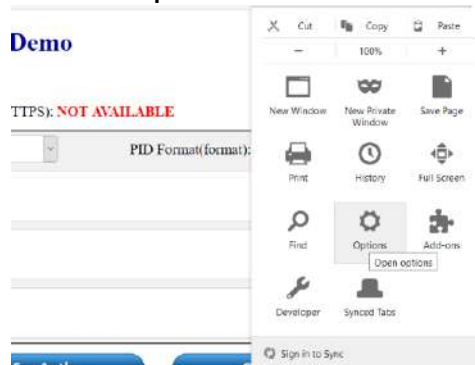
Demo

TTPS): NOT AVAILABLE

PID Format(format):

Cut
Copy
Paste
−
100%
+
New Window
New Private Window
Save Page
Print
History
Full Screen
Find
Options
Add-ons
Open options
Developer
Synced Tabs
Sign in to Sync